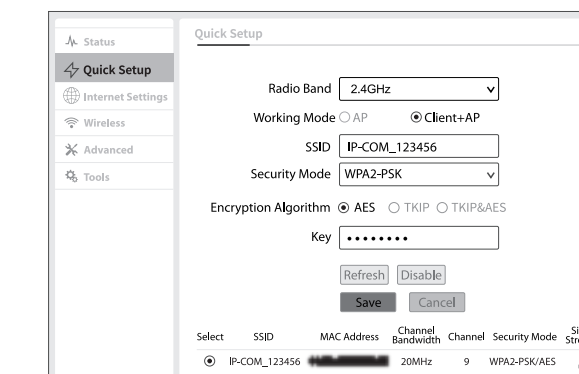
Status
Quick Setup
Internet Settings
Wireless
Advanced
Tools

Quick Setup

Radio Band 2.4GHz
Working Mode AP Client+AP
SSID IP-COM_123456
Security Mode WPA2-PSK
Encryption Algorithm AES TKIP TKIP&AES
Key ••••••••

Refresh Disable
Save Cancel

| Select | SSID | MAC Address | Channel Bandwidth | Channel | Security Mode | Si Stre |
|---|---|---|---|---|---|---|
| ⦿ | IP-COM_123456 | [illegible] | 20MHz | 9 | WPA2-PSK/AES | |